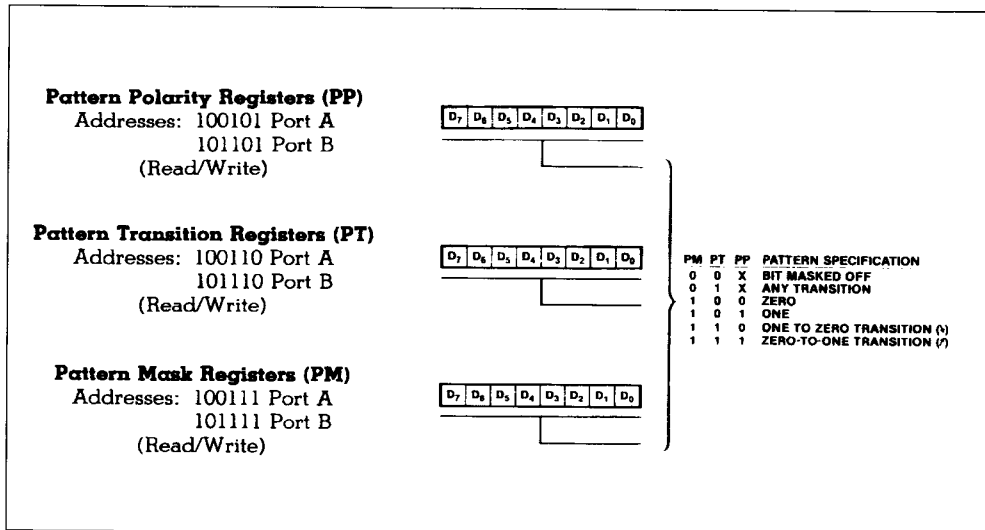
**Pattern Polarity Registers (PP)**
Addresses: 100101 Port A
101101 Port B
(Read/Write)

| $D_7$ | $D_6$ | $D_5$ | $D_4$ | $D_3$ | $D_2$ | $D_1$ | $D_0$ |
|---|---|---|---|---|---|---|---|

**Pattern Transition Registers (PT)**
Addresses: 100110 Port A
101110 Port B
(Read/Write)

| $D_7$ | $D_6$ | $D_5$ | $D_4$ | $D_3$ | $D_2$ | $D_1$ | $D_0$ |
|---|---|---|---|---|---|---|---|

**Pattern Mask Registers (PM)**
Addresses: 100111 Port A
101111 Port B
(Read/Write)

| $D_7$ | $D_6$ | $D_5$ | $D_4$ | $D_3$ | $D_2$ | $D_1$ | $D_0$ |
|---|---|---|---|---|---|---|---|

| PM | PT | PP | PATTERN SPECIFICATION |
|---|---|---|---|
| 0 | 0 | X | BIT MASKED OFF |
| 0 | 1 | X | ANY TRANSITION |
| 1 | 0 | 0 | ZERO |
| 1 | 0 | 1 | ONE |
| 1 | 1 | 0 | ONE TO ZERO TRANSITION (↘) |
| 1 | 1 | 1 | ZERO-TO-ONE TRANSITION (↗) |